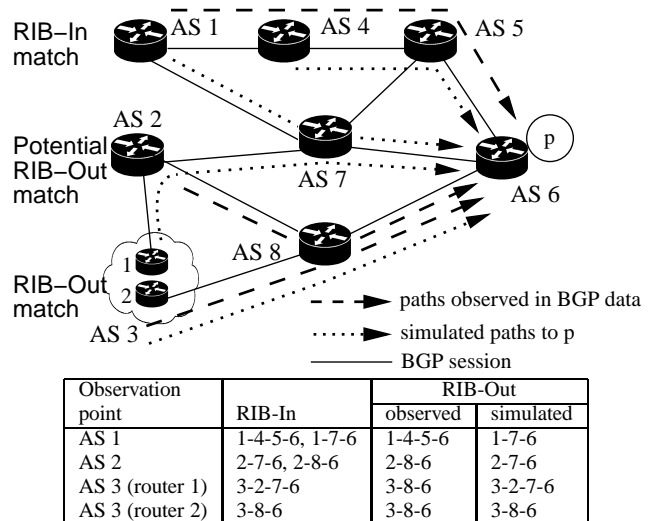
RIB−In match

AS 1

AS 4

AS 5

p

AS 2

Potential RIB−Out match

AS 7

AS 6

AS 8

1

2

RIB−Out match

AS 3

paths observed in BGP data

simulated paths to p

BGP session

| Observation point | RIB-In | RIB-Out observed | RIB-Out simulated |
|---|---|---|---|
| AS 1 | 1-4-5-6, 1-7-6 | 1-4-5-6 | 1-7-6 |
| AS 2 | 2-7-6, 2-8-6 | 2-8-6 | 2-7-6 |
| AS 3 (router 1) | 3-2-7-6 | 3-8-6 | 3-2-7-6 |
| AS 3 (router 2) | 3-8-6 | 3-8-6 | 3-8-6 |